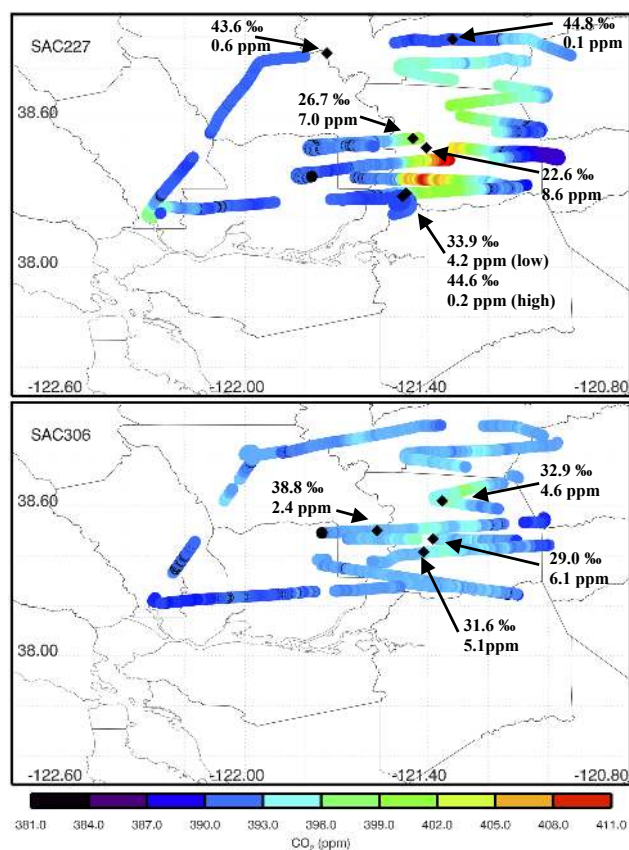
SAC227

43.6 ‰
0.6 ppm

44.8 ‰
0.1 ppm

38.60

26.7 ‰
7.0 ppm

22.6 ‰
8.6 ppm

33.9 ‰
4.2 ppm (low)
44.6 ‰
0.2 ppm (high)

38.00

-122.60 -122.00 -121.40 -120.80

SAC306

32.9 ‰
4.6 ppm

38.60

38.8 ‰
2.4 ppm

29.0 ‰
6.1 ppm

31.6 ‰
5.1ppm

38.00

-122.60 -122.00 -121.40 -120.80

381.0 384.0 387.0 390.0 393.0 396.0 399.0 402.0 405.0 408.0 411.0

$CO_2$ (ppm)